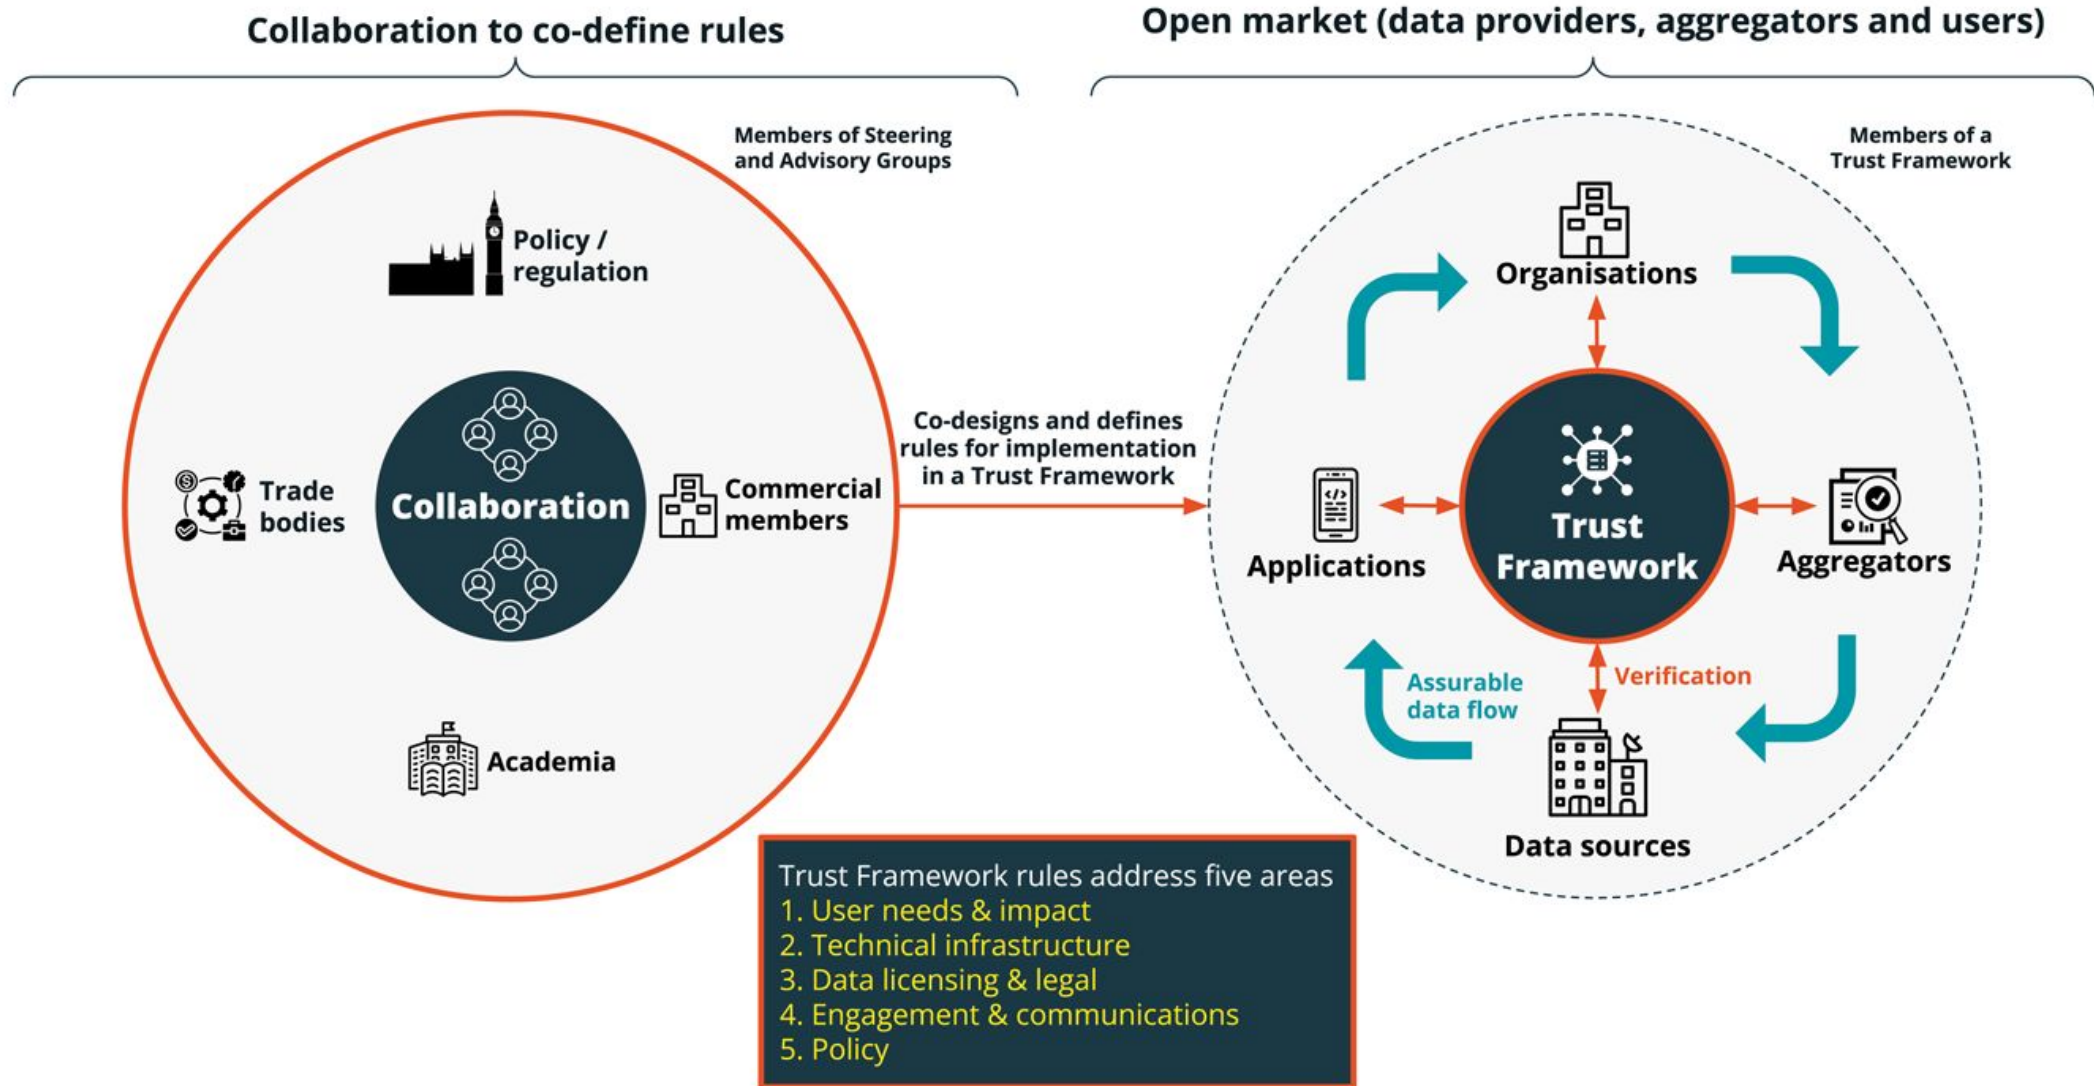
Collaboration to co-define rules

Open market (data providers, aggregators and users)

Members of Steering and Advisory Groups

Policy / regulation

Trade bodies

Collaboration

Commercial members

Academia

Co-designs and defines rules for implementation in a Trust Framework

Members of a Trust Framework

Organisations

Applications

Trust Framework

Aggregators

Assurable data flow

Verification

Data sources

Trust Framework rules address five areas
1. User needs & impact
2. Technical infrastructure
3. Data licensing & legal
4. Engagement & communications
5. Policy